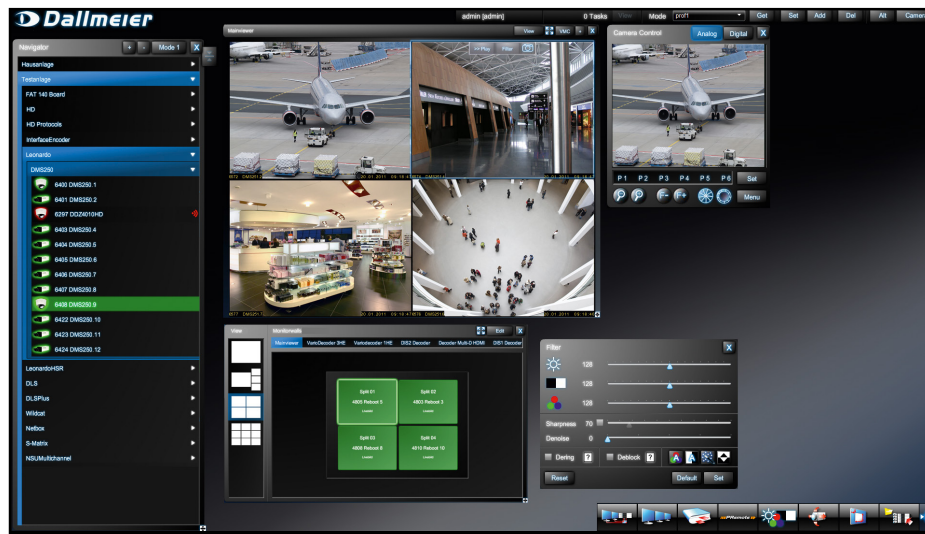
Dallmeier

admin (admin) 0 Tasks View Mode prof1 Get Set Add Del Alt Camera

Navigator + - Mode 1 X
Hausanlage
Testanlage
FAT 140 Board
HD
HD Protocols
InterfaceEncoder
Leonardo
DMS250
6400 DMS250.1
6401 DMS250.2
6297 DDZ4010HD
6403 DMS250.4
6404 DMS250.5
6405 DMS250.6
6406 DMS250.7
6407 DMS250.8
6409 DMS250.9
6422 DMS250.10
6423 DMS250.11
6424 DMS250.12
LeonardoHSR
DLS
DLSPlus
Wildcat
Netbox
S-Matrix
NSUMultichannel

Mainviewer View VMC X
>>Play Filter

Camera Control Analog Digital X
P 1 P 2 P 3 P 4 P 5 P 6 Set
Menu

View
Monitorwalls Edit X
Mainviewer VarioDecoder 3HE Variodecoder 1HE DIS2 Decoder Decoder-Multi-D HDMI DIS1 Decoder
Split 01 4805 Reboot 5
Split 02 4809 Reboot 3
Split 03 4808 Reboot 8
Split 04 4810 Reboot 10

Filter X
128
128
128
Sharpness 70
Denoise 0
Dering ? Deblock ?
Reset Default Set